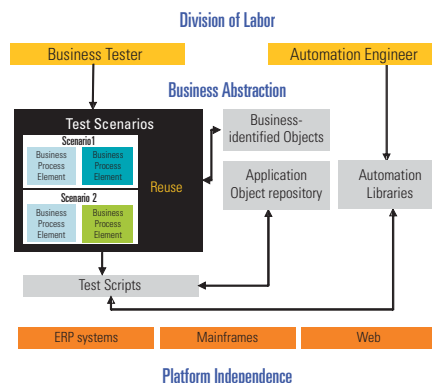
Division of Labor

Business Tester

Automation Engineer

Business Abstraction

Test Scenarios

Scenario1

Business Process Element

Business Process Element

Scenario 2

Business Process Element

Business Process Element

Reuse

Business-identified Objects

Application Object repository

Automation Libraries

Test Scripts

ERP systems

Mainframes

Web

Platform Independence